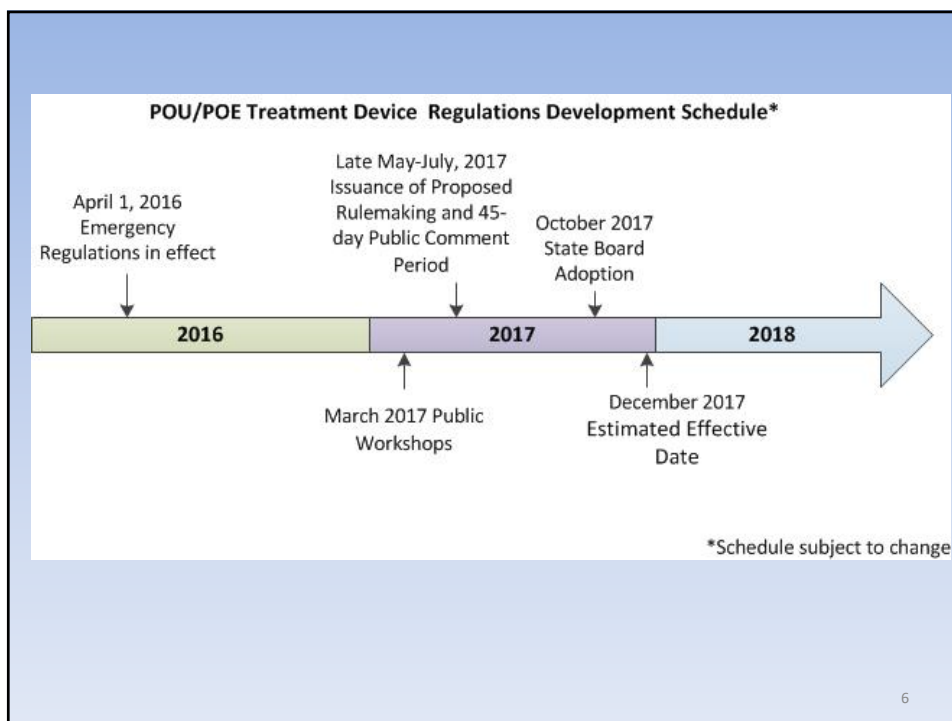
POU/POE Treatment Device Regulations Development Schedule*

April 1, 2016 Emergency Regulations in effect

Late May-July, 2017 Issuance of Proposed Rulemaking and 45-day Public Comment Period

October 2017 State Board Adoption

2016

2017

2018

March 2017 Public Workshops

December 2017 Estimated Effective Date

*Schedule subject to change

6